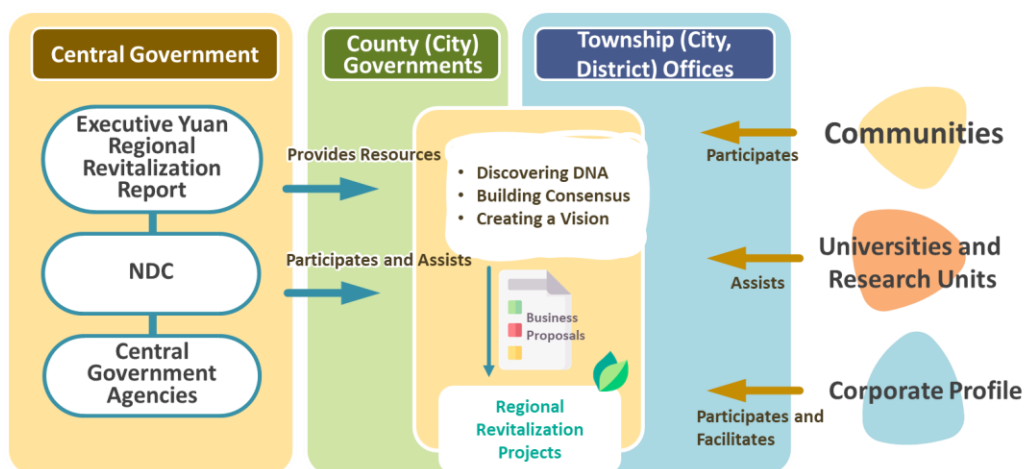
Central Government

County (City) Governments

Township (City, District) Offices

Executive Yuan Regional Revitalization Report

NDC

Central Government Agencies

Provides Resources

Participates and Assists

• Discovering DNA
• Building Consensus
• Creating a Vision

Business Proposals

Regional Revitalization Projects

Participates

Communities

Assists

Universities and Research Units

Participates and Facilitates

Corporate Profile